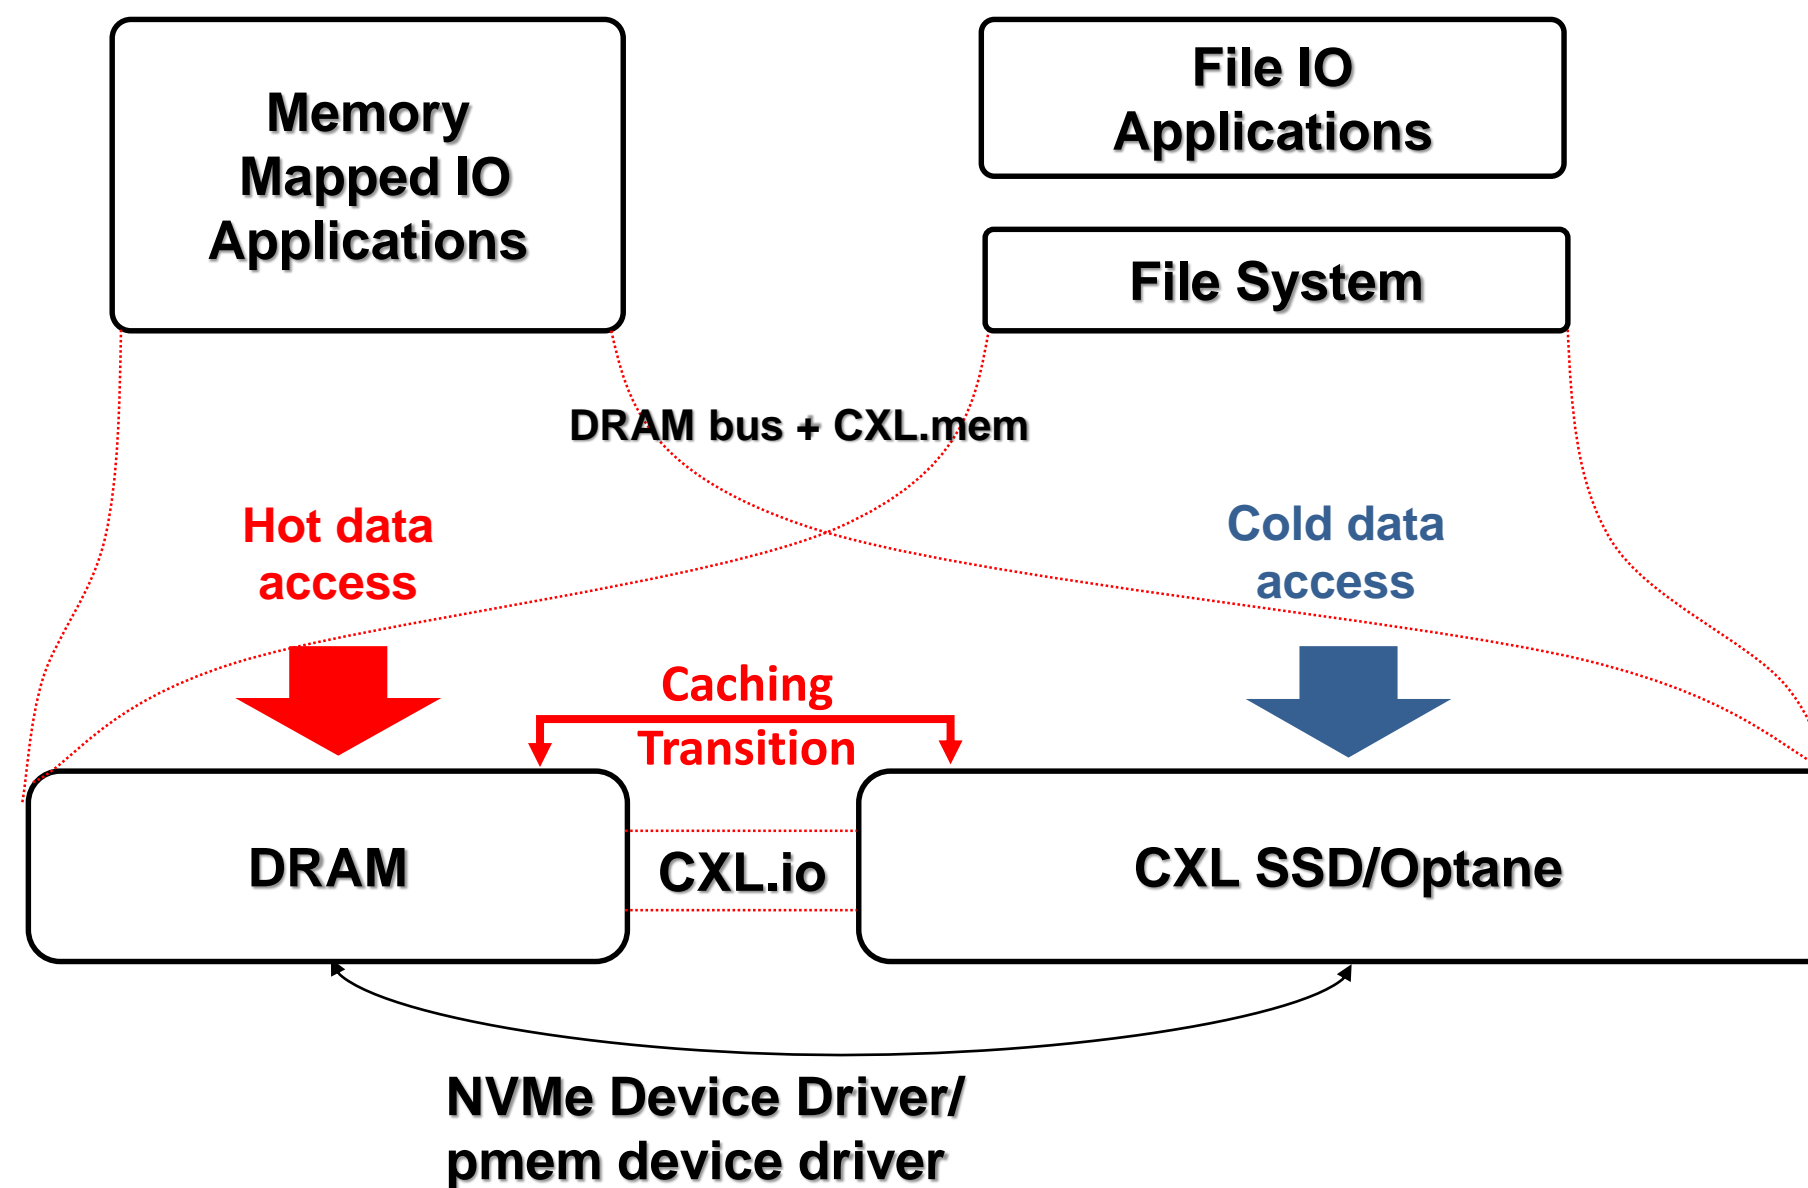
Memory Mapped IO Applications

File IO Applications

File System

DRAM bus + CXL.mem

Hot data access

Cold data access

Caching

Transition

DRAM

CXL.io

CXL SSD/Optane

NVMe Device Driver/ pmem device driver